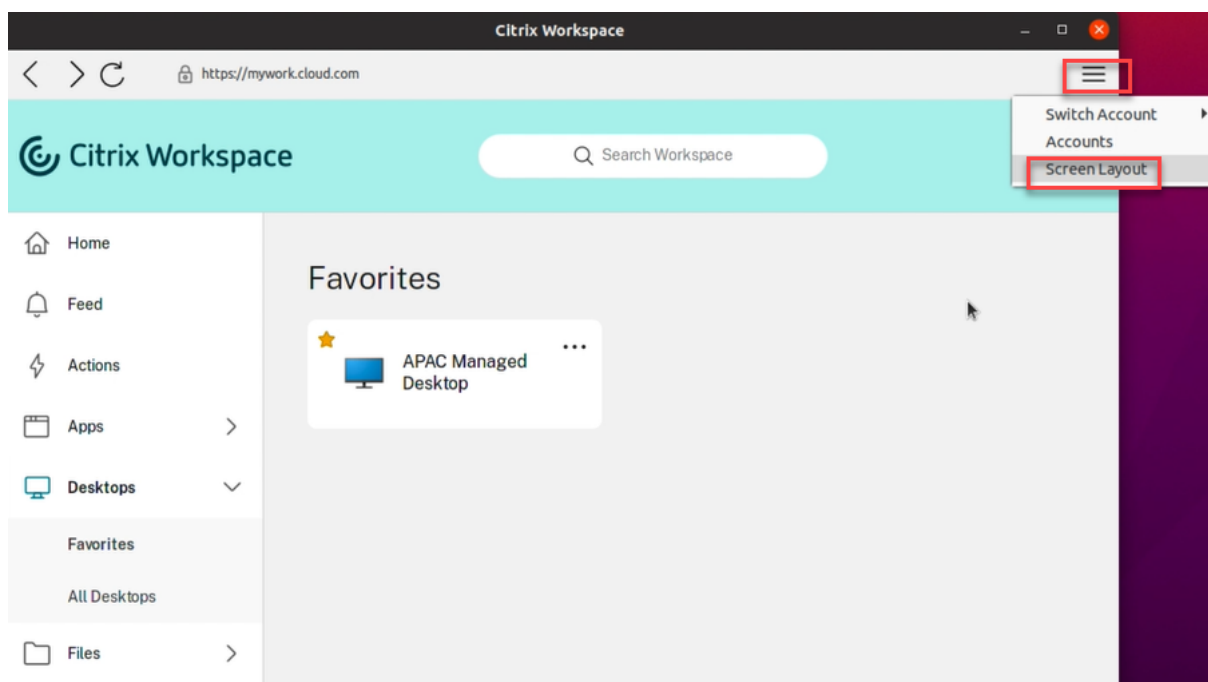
Citrix Workspace

https://mywork.cloud.com

Switch Account
Accounts
Screen Layout

Citrix Workspace

Search Workspace

Home
Feed
Actions
Apps
Desktops
Favorites
All Desktops
Files

Favorites

APAC Managed Desktop